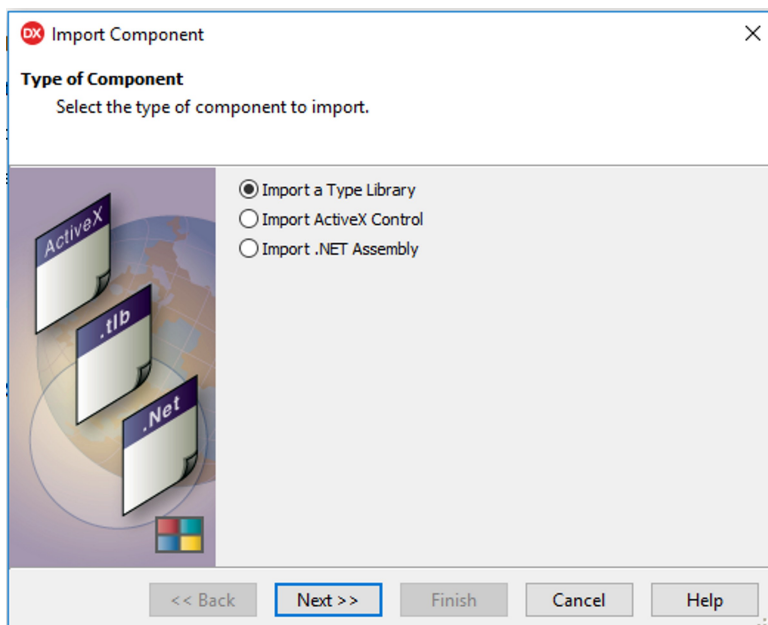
DX Import Component

Type of Component
Select the type of component to import.

ActiveX
.tlb
.Net

Import a Type Library
Import ActiveX Control
Import .NET Assembly

<< Back
Next >>
Finish
Cancel
Help